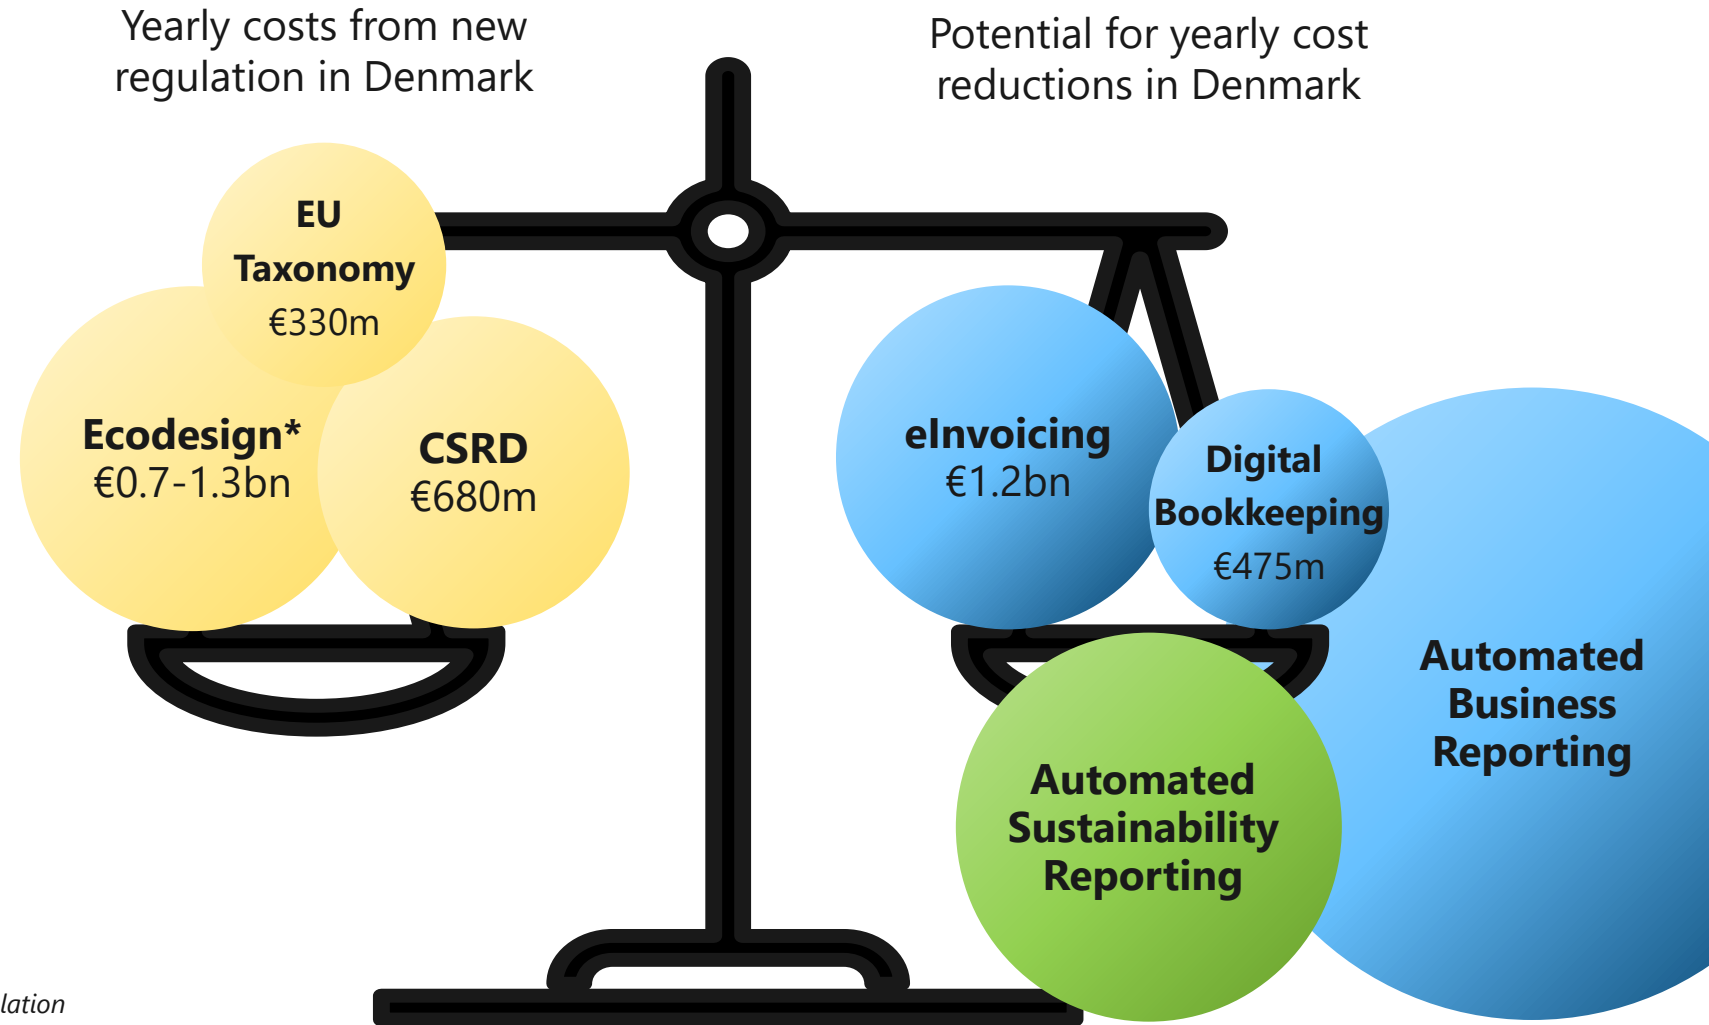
Yearly costs from new regulation in Denmark

Potential for yearly cost reductions in Denmark

EU Taxonomy
€330m

Ecodesign*
€0.7-1.3bn

CSRD
€680m

eInvoicing
€1.2bn

Digital Bookkeeping
€475m

Automated Business Reporting

Automated Sustainability Reporting

lation